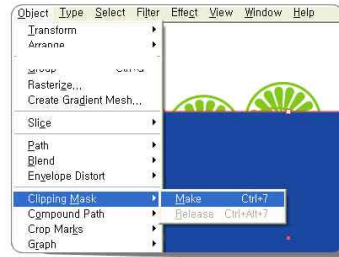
Object Type Select Filter Effect View Window Help
Transform
Arrange
Group Ctrl+G
Rasterize...
Create Gradient Mesh...
Slice
Path
Blend
Envelope Distort
Clipping Mask
Compound Path
Crop Marks
Graph
Make Ctrl+7
Release Ctrl+Alt+7